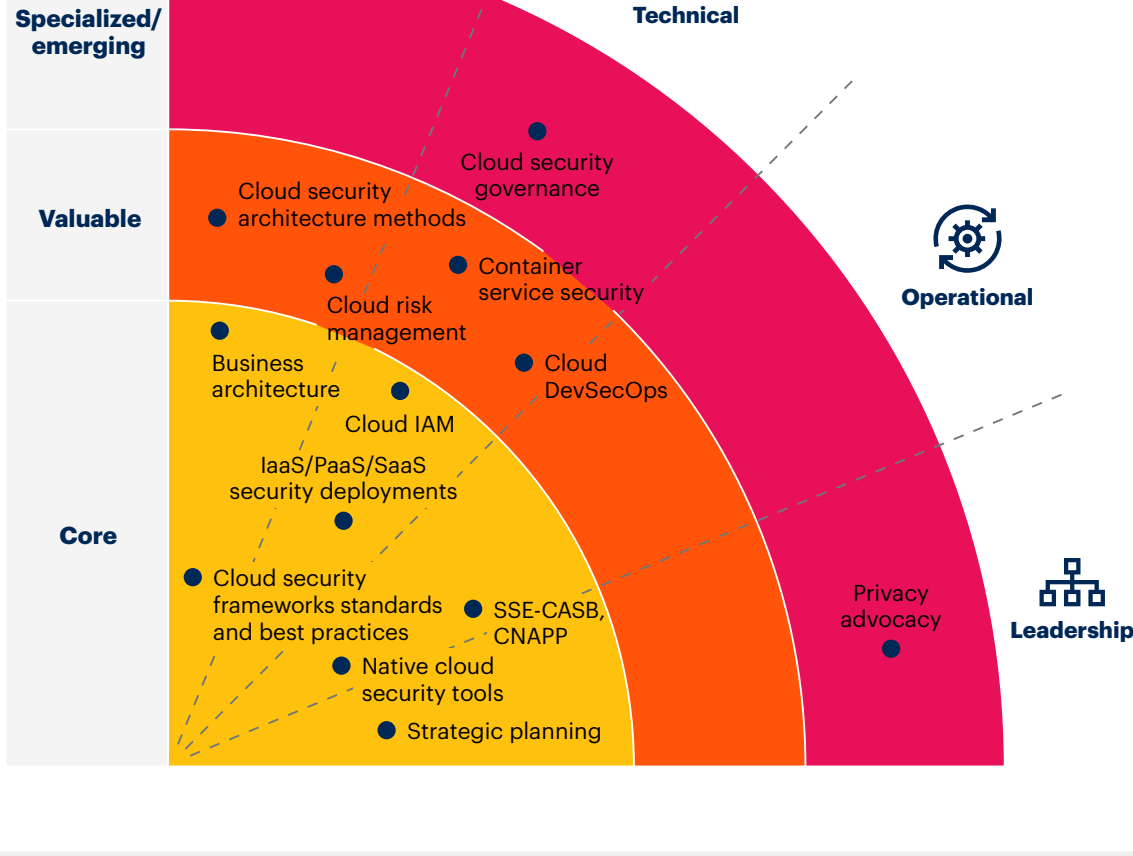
Specialized/ emerging

Valuable

Core

Technical

Operational

Leadership

Cloud security governance

Cloud security architecture methods

Container service security

Cloud risk management

Business architecture

Cloud DevSecOps

Cloud IAM

IaaS/PaaS/SaaS security deployments

Cloud security frameworks standards and best practices

SSE-CASB, CNAPP

Privacy advocacy

Native cloud security tools

Strategic planning